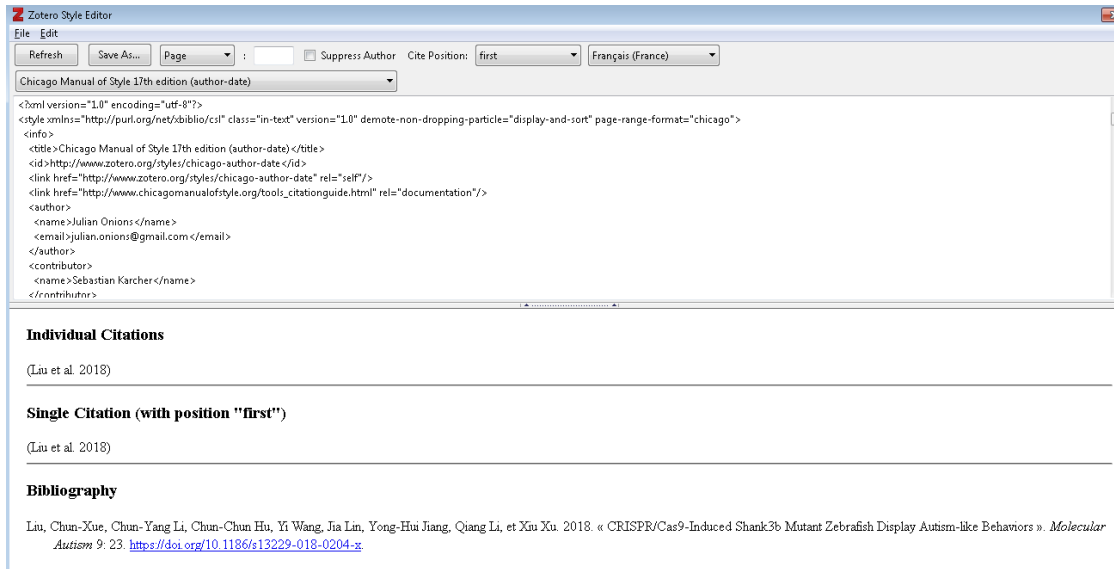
Zotero Style Editor
File Edit
Refresh Save As... Page : Suppress Author Cite Position: first Français (France)
Chicago Manual of Style 17th edition (author-date)

<?xml version="1.0" encoding="utf-8"?>
<style xmlns="http://purl.org/net/xbiblio/csl" class="in-text" version="1.0" demote-non-dropping-particle="display-and-sort" page-range-format="chicago">
<info>
<title>Chicago Manual of Style 17th edition (author-date)</title>
<id>http://www.zotero.org/styles/chicago-author-date</id>
<link href="http://www.zotero.org/styles/chicago-author-date" rel="self"/>
<link href="http://www.chicagomanualofstyle.org/tools_citationguide.html" rel="documentation"/>
<author>
<name>Julian Onions</name>
<email>julian.onions@gmail.com</email>
</author>
<contributor>
<name>Sebastian Karcher</name>
</contributor>

Individual Citations

(Liu et al. 2018)

Single Citation (with position "first")

(Liu et al. 2018)

Bibliography

Liu, Chun-Xue, Chun-Yang Li, Chun-Chun Hu, Yi Wang, Jia Lin, Yong-Hui Jiang, Qiang Li, et Xiu Xu. 2018. « CRISPR/Cas9-Induced Shank3b Mutant Zebrafish Display Autism-like Behaviors ». *Molecular Autism* 9: 23. https://doi.org/10.1186/s13229-018-0204-x.